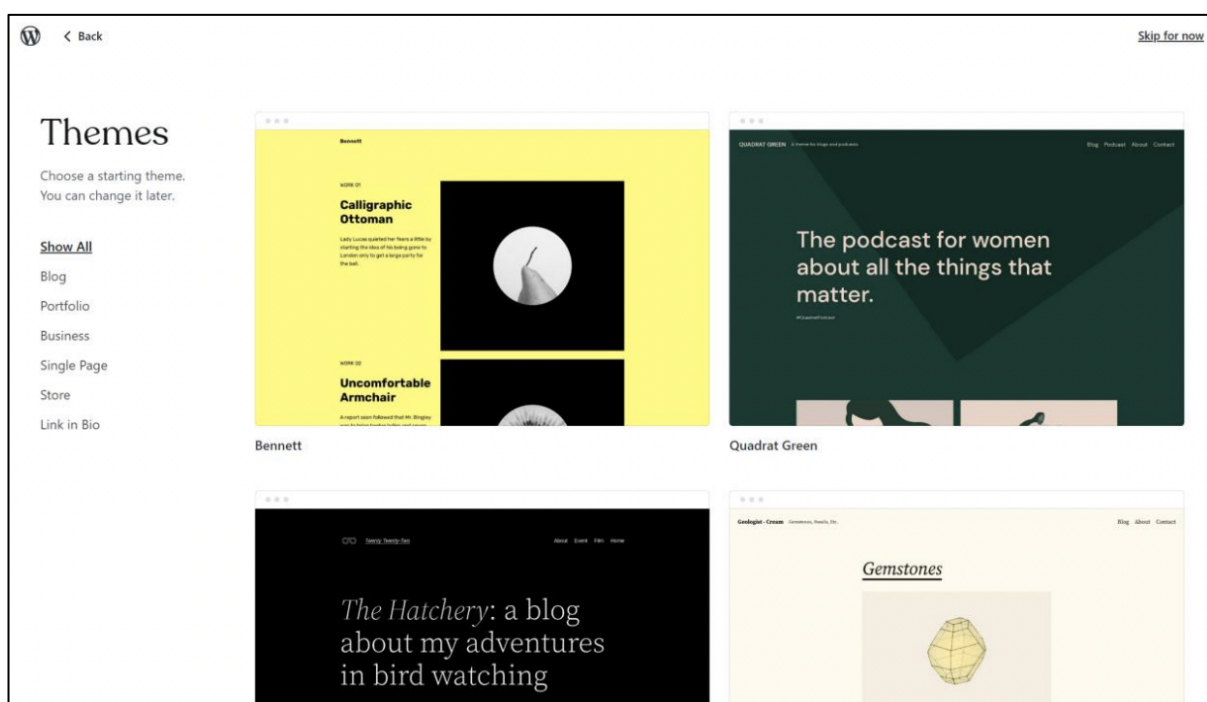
< Back

Skip for now

Themes

Choose a starting theme. You can change it later.

Show All

Blog

Portfolio

Business

Single Page

Store

Link in Bio

Bennett

WORK 01

Calligraphic Ottoman

Lady Lucas quieted her fears a little by starting the idea of his being gone to London only to get a large party for the ball.

WORK 02

Uncomfortable Armchair

A report soon followed that Mr. Bingley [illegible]

Bennett

QUADRAT GREEN A theme for blogs and podcasts

Blog Podcast About Contact

The podcast for women about all the things that matter.

#QuadratPodcast

Quadrat Green

Twenty Twenty-Two

About Event Film Home

The Hatchery: a blog about my adventures in bird watching

Geologist - Cream Gemstones, Fossils, Etc.

Blog About Contact

Gemstones